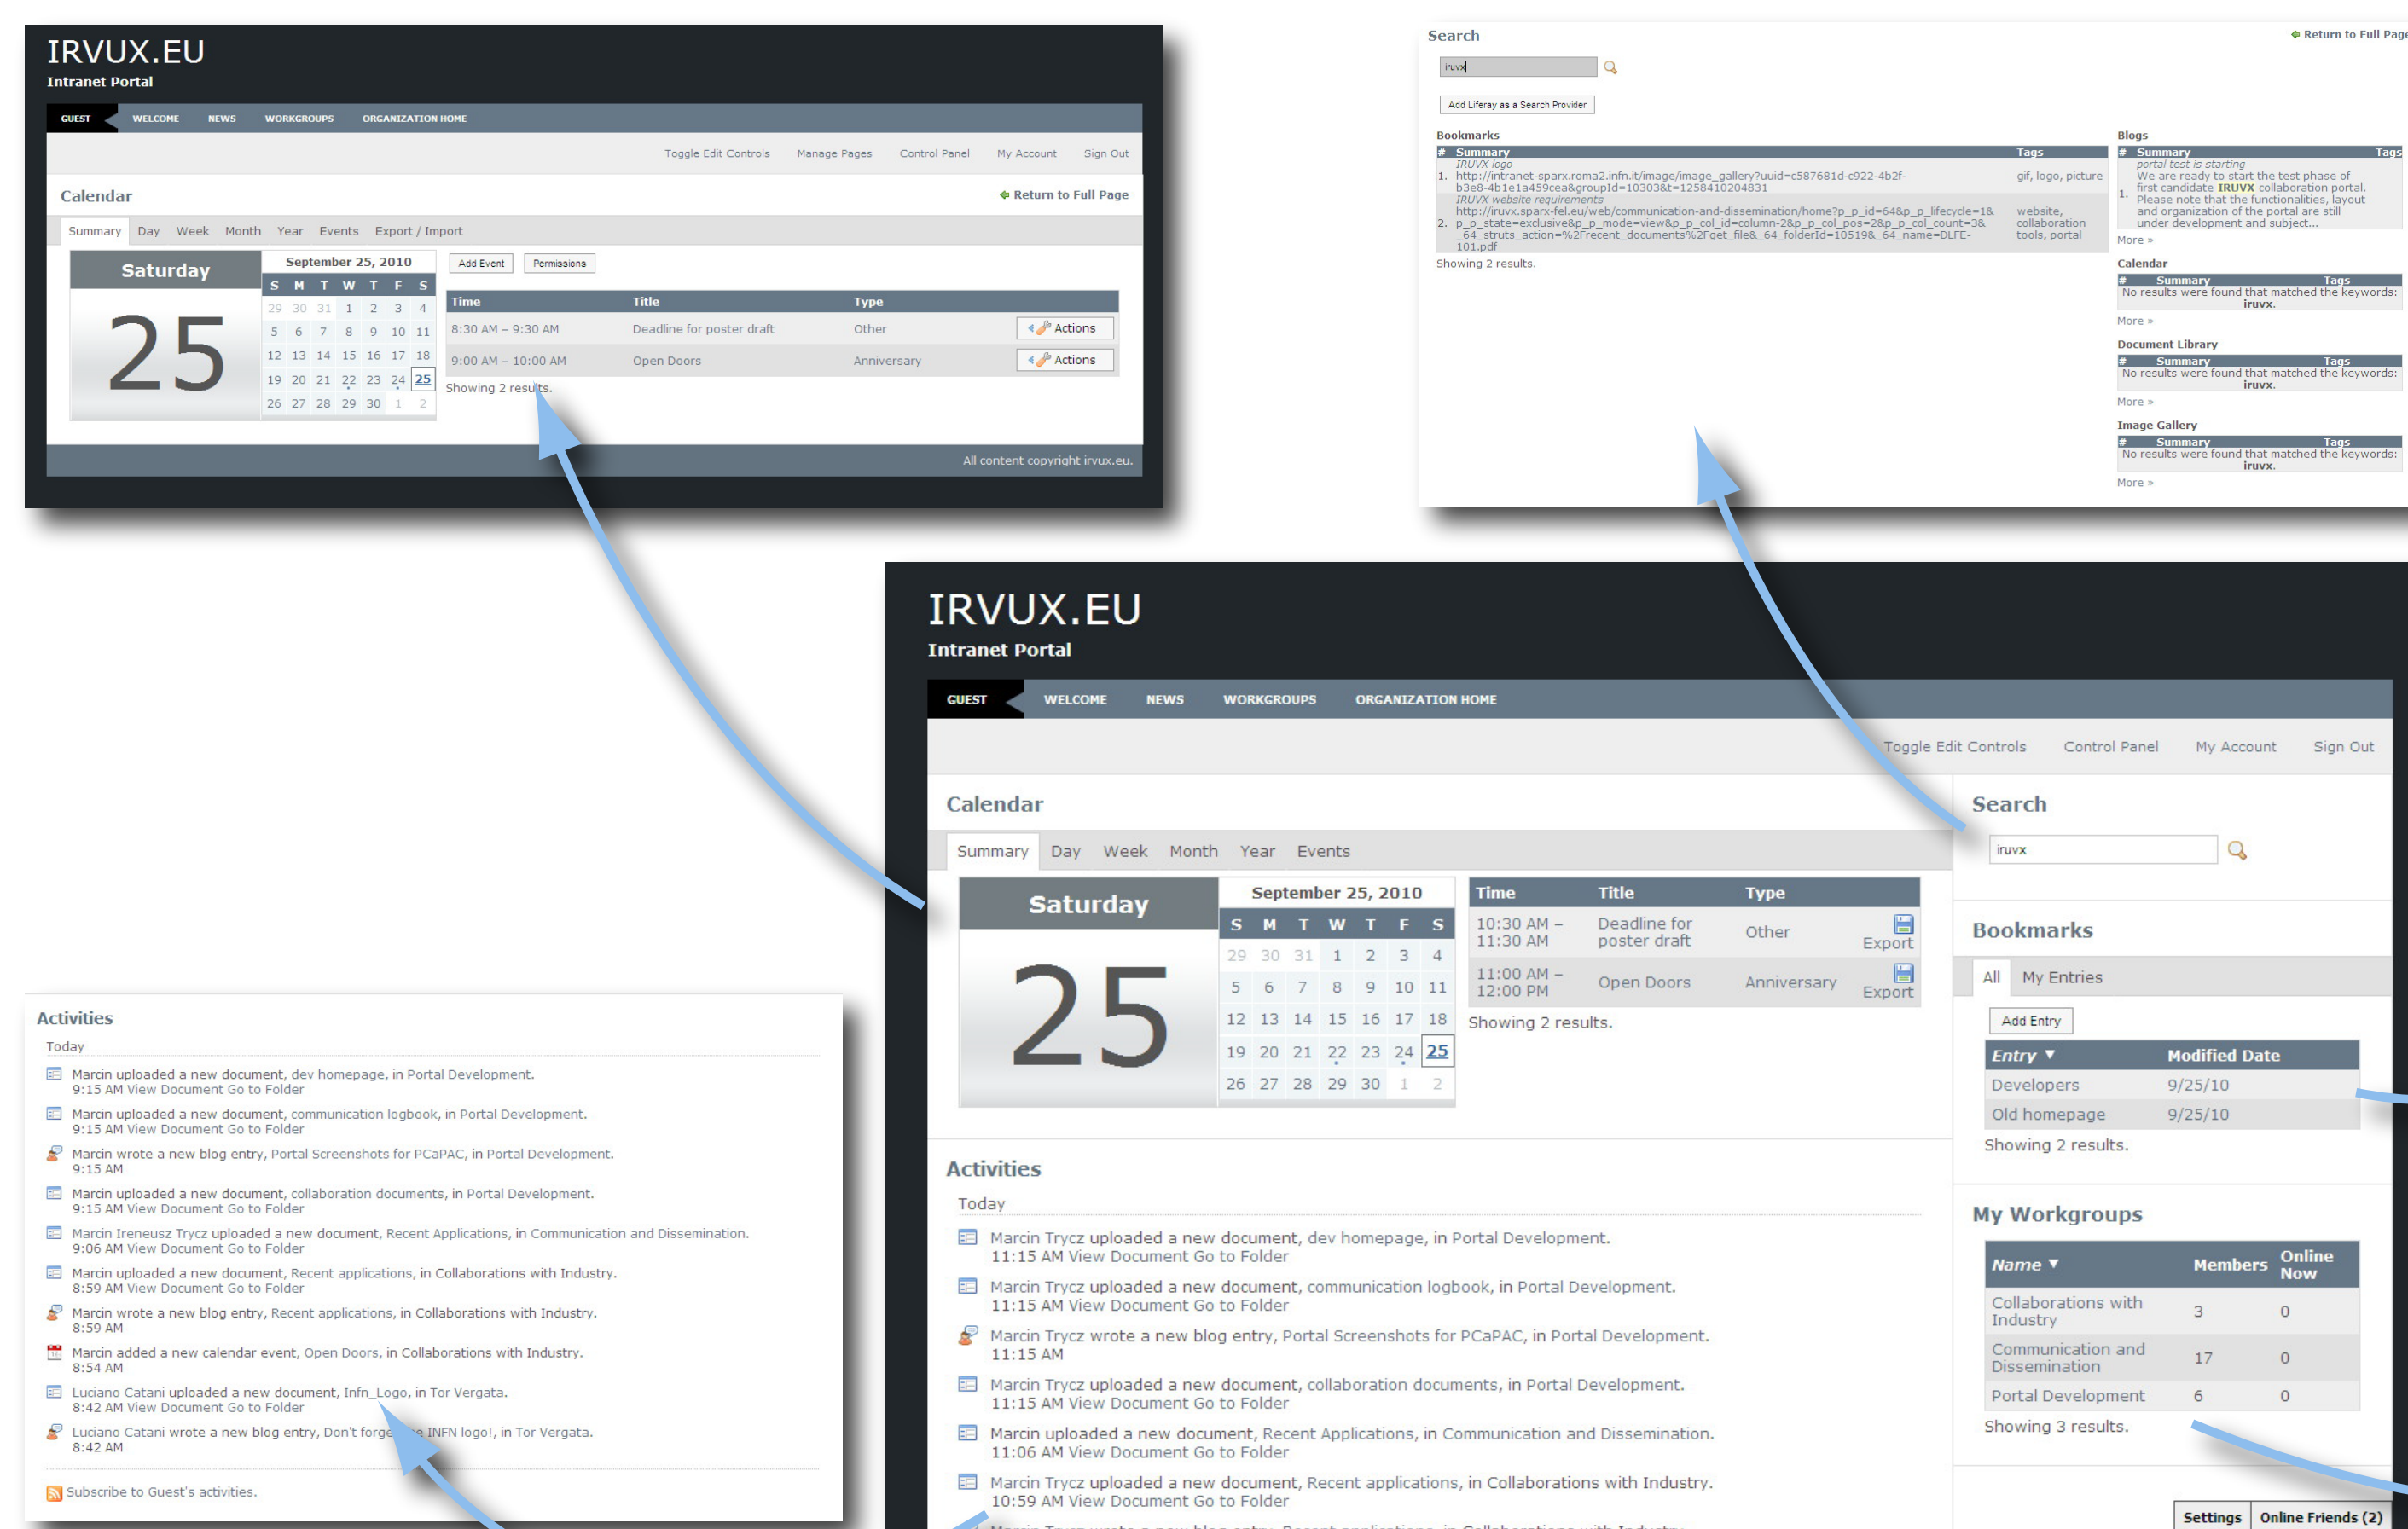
IRVUX.EU
Intranet Portal

GUEST WELCOME NEWS WORKGROUPS ORGANIZATION HOME

Toggle Edit Controls Manage Pages Control Panel My Account Sign Out

Calendar

Return to Full Page

Summary Day Week Month Year Events Export / Import

Saturday
25

September 25, 2010

| S | M | T | W | T | F | S |
|---|---|---|---|---|---|---|
| 29 | 30 | 31 | 1 | 2 | 3 | 4 |
| 5 | 6 | 7 | 8 | 9 | 10 | 11 |
| 12 | 13 | 14 | 15 | 16 | 17 | 18 |
| 19 | 20 | 21 | 22 | 23 | 24 | 25 |
| 26 | 27 | 28 | 29 | 30 | 1 | 2 |

Add Event Permissions

| Time | Title | Type | |
|---|---|---|---|
| 8:30 AM – 9:30 AM | Deadline for poster draft | Other | Actions |
| 9:00 AM – 10:00 AM | Open Doors | Anniversary | Actions |

Showing 2 results.

All content copyright irvux.eu.

Search

Return to Full Page

iruvx

Add Liferay as a Search Provider

Bookmarks

| # | Summary | Tags |
|---|---|---|
| 1. | IRUVX logo http://intranet-sparx.roma2.infn.it/image/image_gallery?uuid=c587681d-c922-4b2f-b3e8-4b1e1a459cea&groupId=10303&t=1258410204831 | gif, logo, picture |
| 2. | IRUVX website requirements http://iruvx.sparx-fel.eu/web/communication-and-dissemination/home?p_p_id=64&p_p_lifecycle=1&p_p_state=exclusive&p_p_mode=view&p_p_col_id=column-2&p_p_col_pos=2&p_p_col_count=3&_64_struts_action=%2Frecent_documents%2Fget_file&_64_folderId=10519&_64_name=DLFE-101.pdf | website, collaboration tools, portal |

Showing 2 results.

Blogs

| # | Summary | Tags |
|---|---|---|
| 1. | portal test is starting We are ready to start the test phase of first candidate IRUVX collaboration portal. Please note that the functionalities, layout and organization of the portal are still under development and subject... | |

More »

Calendar

| # | Summary | Tags |
|---|---|---|
| No results were found that matched the keywords: iruvx. | | |

More »

Document Library

| # | Summary | Tags |
|---|---|---|
| No results were found that matched the keywords: iruvx. | | |

More »

Image Gallery

| # | Summary | Tags |
|---|---|---|
| No results were found that matched the keywords: iruvx. | | |

More »

IRVUX.EU
Intranet Portal

GUEST WELCOME NEWS WORKGROUPS ORGANIZATION HOME

Toggle Edit Controls Control Panel My Account Sign Out

Calendar

Summary Day Week Month Year Events

Saturday
25

September 25, 2010

| S | M | T | W | T | F | S |
|---|---|---|---|---|---|---|
| 29 | 30 | 31 | 1 | 2 | 3 | 4 |
| 5 | 6 | 7 | 8 | 9 | 10 | 11 |
| 12 | 13 | 14 | 15 | 16 | 17 | 18 |
| 19 | 20 | 21 | 22 | 23 | 24 | 25 |
| 26 | 27 | 28 | 29 | 30 | 1 | 2 |

| Time | Title | Type | |
|---|---|---|---|
| 10:30 AM – 11:30 AM | Deadline for poster draft | Other | Export |
| 11:00 AM – 12:00 PM | Open Doors | Anniversary | Export |

Showing 2 results.

Activities

Today

Marcin Trycz uploaded a new document, dev homepage, in Portal Development.
11:15 AM View Document Go to Folder

Marcin Trycz uploaded a new document, communication logbook, in Portal Development.
11:15 AM View Document Go to Folder

Marcin Trycz wrote a new blog entry, Portal Screenshots for PCaPAC, in Portal Development.
11:15 AM

Marcin Trycz uploaded a new document, collaboration documents, in Portal Development.
11:15 AM View Document Go to Folder

Marcin uploaded a new document, Recent Applications, in Communication and Dissemination.
11:06 AM View Document Go to Folder

Marcin Trycz uploaded a new document, Recent applications, in Collaborations with Industry.
10:59 AM View Document Go to Folder

Search

iruvx

Bookmarks

All My Entries

Add Entry

| Entry ▼ | Modified Date |
|---|---|
| Developers | 9/25/10 |
| Old homepage | 9/25/10 |

Showing 2 results.

My Workgroups

| Name ▼ | Members | Online Now |
|---|---|---|
| Collaborations with Industry | 3 | 0 |
| Communication and Dissemination | 17 | 0 |
| Portal Development | 6 | 0 |

Showing 3 results.

Settings Online Friends (2)

Activities

Today

Marcin uploaded a new document, dev homepage, in Portal Development.
9:15 AM View Document Go to Folder

Marcin uploaded a new document, communication logbook, in Portal Development.
9:15 AM View Document Go to Folder

Marcin wrote a new blog entry, Portal Screenshots for PCaPAC, in Portal Development.
9:15 AM

Marcin uploaded a new document, collaboration documents, in Portal Development.
9:15 AM View Document Go to Folder

Marcin Ireneusz Trycz uploaded a new document, Recent Applications, in Communication and Dissemination.
9:06 AM View Document Go to Folder

Marcin uploaded a new document, Recent applications, in Collaborations with Industry.
8:59 AM View Document Go to Folder

Marcin wrote a new blog entry, Recent applications, in Collaborations with Industry.
8:59 AM

Marcin added a new calendar event, Open Doors, in Collaborations with Industry.
8:54 AM

Luciano Catani uploaded a new document, Infn_Logo, in Tor Vergata.
8:42 AM View Document Go to Folder

Luciano Catani wrote a new blog entry, Don't forge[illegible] INFN logo!, in Tor Vergata.
8:42 AM

Subscribe to Guest's activities.